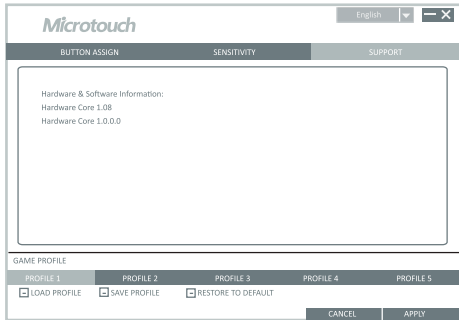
Microtouch

English

BUTTON ASSIGN
SENSITIVITY
SUPPORT

Hardware & Software Information:
Hardware Core 1.08
Hardware Core 1.0.0.0

GAME PROFILE

PROFILE 1
PROFILE 2
PROFILE 3
PROFILE 4
PROFILE 5

LOAD PROFILE
SAVE PROFILE
RESTORE TO DEFAULT

CANCEL
APPLY